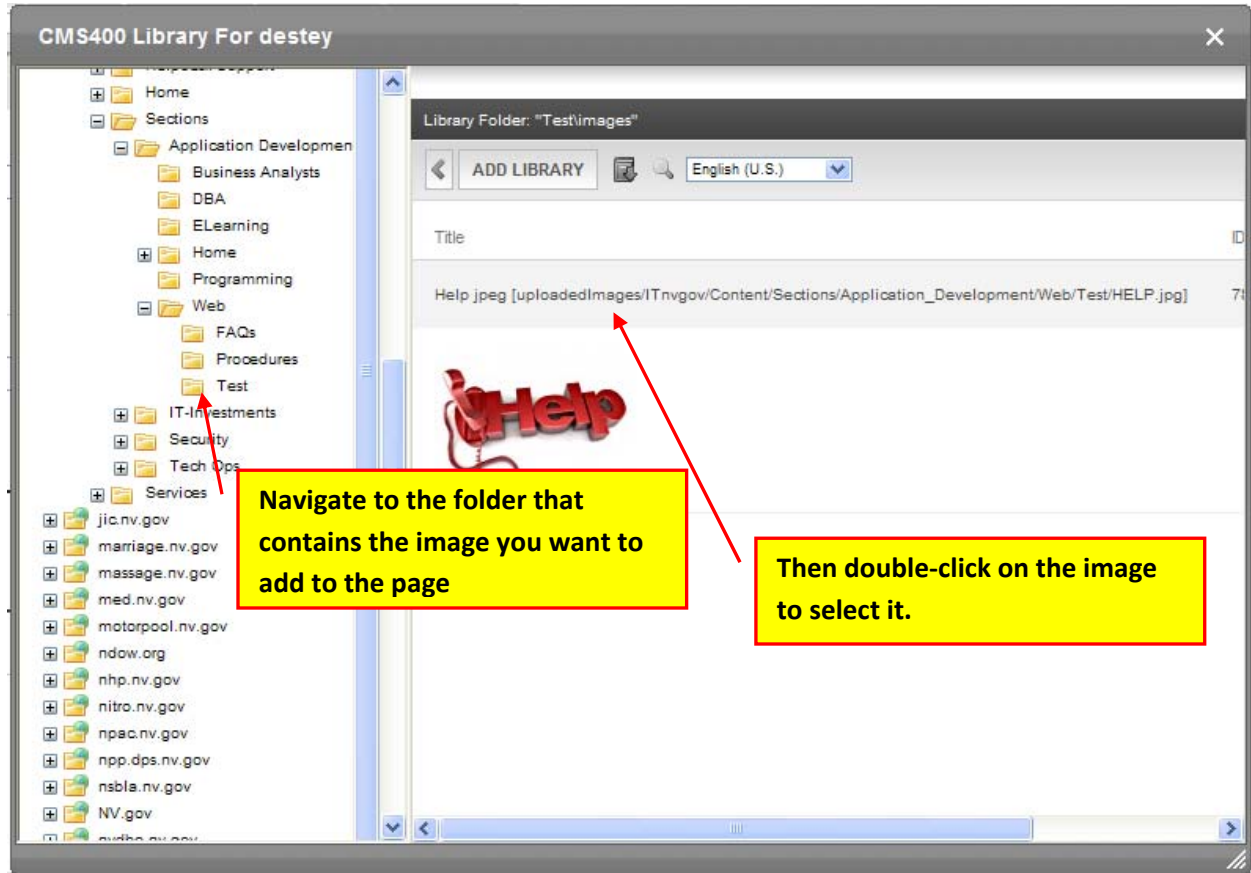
CMS400 Library For destey

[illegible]
Home
Sections
Application Developmen
Business Analysts
DBA
ELearning
Home
Programming
Web
FAQs
Procedures
Test
IT-Investments
Security
Tech Ops
Services
jic.nv.gov
marriage.nv.gov
massage.nv.gov
med.nv.gov
motorpool.nv.gov
ndow.org
nhp.nv.gov
nitro.nv.gov
npac.nv.gov
npp.dps.nv.gov
nsbla.nv.gov
NV.gov
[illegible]

Library Folder: "Test\images"

ADD LIBRARY

English (U.S.)

Title

ID

Help jpeg [uploadedImages/ITnvgov/Content/Sections/Application_Development/Web/Test/HELP.jpg]

7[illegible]

Help

Navigate to the folder that contains the image you want to add to the page

Then double-click on the image to select it.